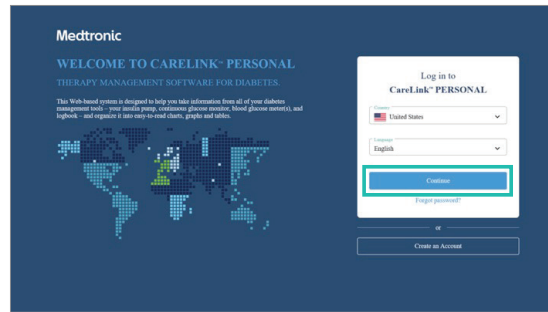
Medtronic

WELCOME TO CARELINK™ PERSONAL

THERAPY MANAGEMENT SOFTWARE FOR DIABETES.

This Web-based system is designed to help you take information from all of your diabetes management tools – your insulin pump, continuous glucose monitor, blood glucose meter(s), and logbook – and organize it into easy-to-read charts, graphs and tables.

Log in to

CareLink™ PERSONAL

Country

United States

Language

English

Continue

Forgot password?

or

Create an Account